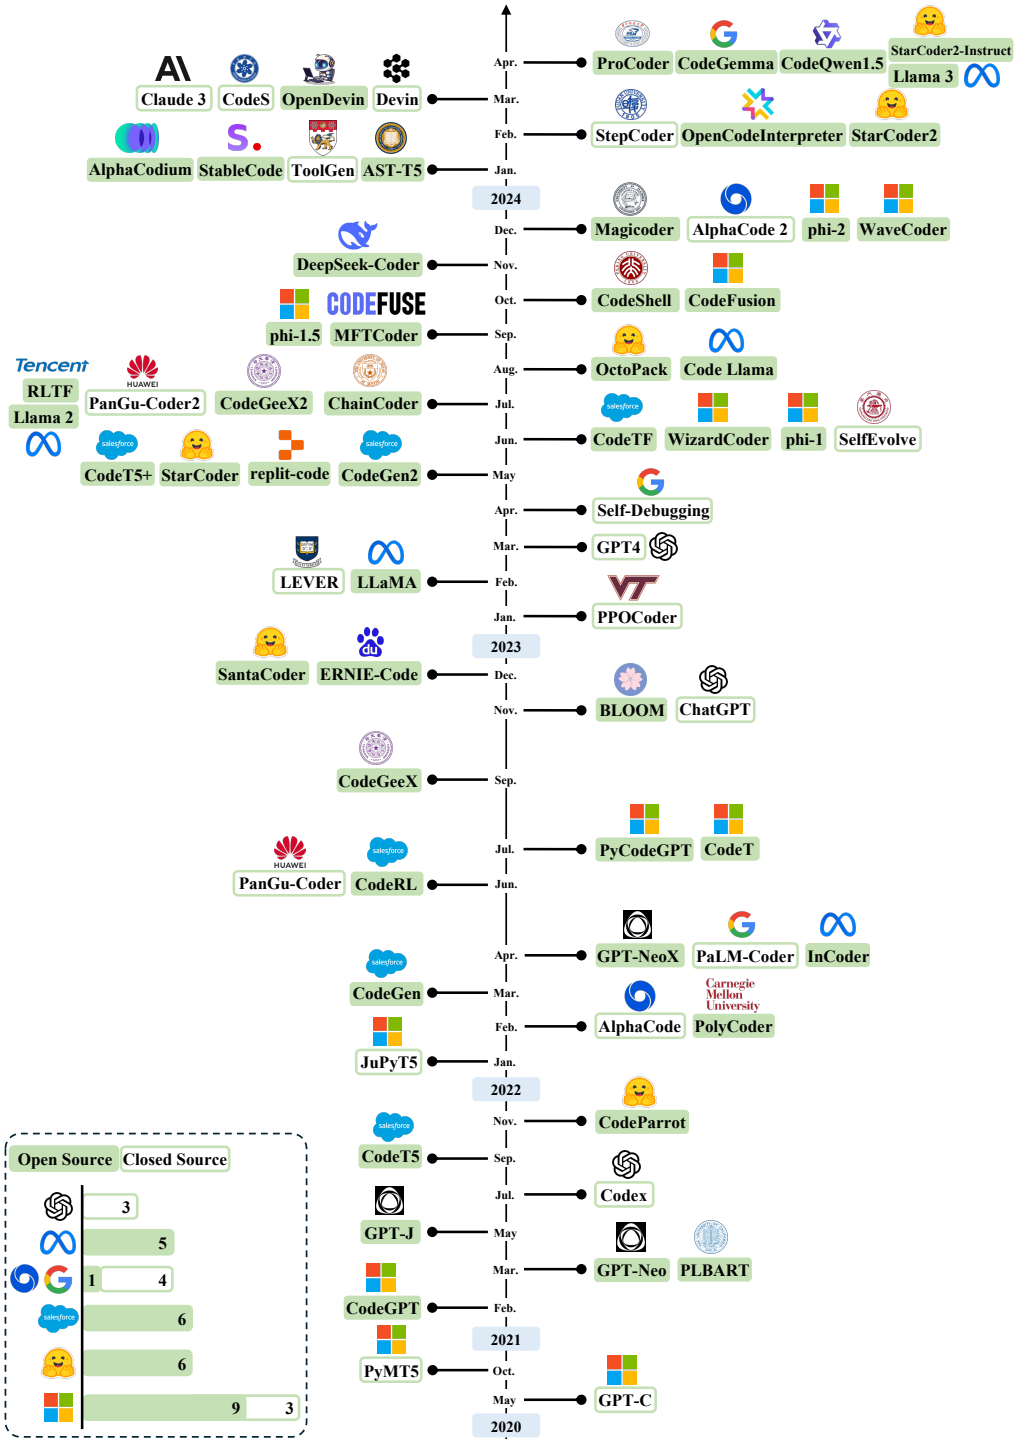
Apr.
ProCoder CodeGemma CodeQwen1.5 StarCoder2-Instruct Llama 3

Claude 3 CodeS OpenDevin Devin
Mar.

Feb.
StepCoder OpenCodeInterpreter StarCoder2

AlphaCodium StableCode ToolGen AST-T5
Jan.

2024

Dec.
Magicoder AlphaCode 2 phi-2 WaveCoder

DeepSeek-Coder
Nov.

Oct.
CodeShell CodeFusion

CODEFUSE
phi-1.5 MFTCoder
Sep.

Aug.
OctoPack Code Llama

Tencent
RLTF
Llama 2
HUAWEI
PanGu-Coder2 CodeGeeX2 ChainCoder
Jul.

Jun.
salesforce
CodeTF WizardCoder phi-1 SelfEvolve

salesforce
CodeT5+ StarCoder replit-code
salesforce
CodeGen2
May

Apr.
Self-Debugging

Mar.
GPT4

LEVER LLaMA
Feb.

Jan.
PPOCoder

2023

SantaCoder
du
ERNIE-Code
Dec.

Nov.
BLOOM ChatGPT

CodeGeeX
Sep.

Jul.
PyCodeGPT CodeT

HUAWEI
PanGu-Coder
salesforce
CodeRL
Jun.

Apr.
GPT-NeoX PaLM-Coder InCoder

salesforce
CodeGen
Mar.

Carnegie Mellon University
Feb.
AlphaCode PolyCoder

JuPyT5
Jan.

2022

Nov.
CodeParrot

salesforce
CodeT5
Sep.

Jul.
Codex

GPT-J
May

Mar.
GPT-Neo PLBART

CodeGPT
Feb.

2021

PyMT5
Oct.

May
GPT-C

2020

Open Source Closed Source
3
5
1 4
salesforce
6
6
9 3